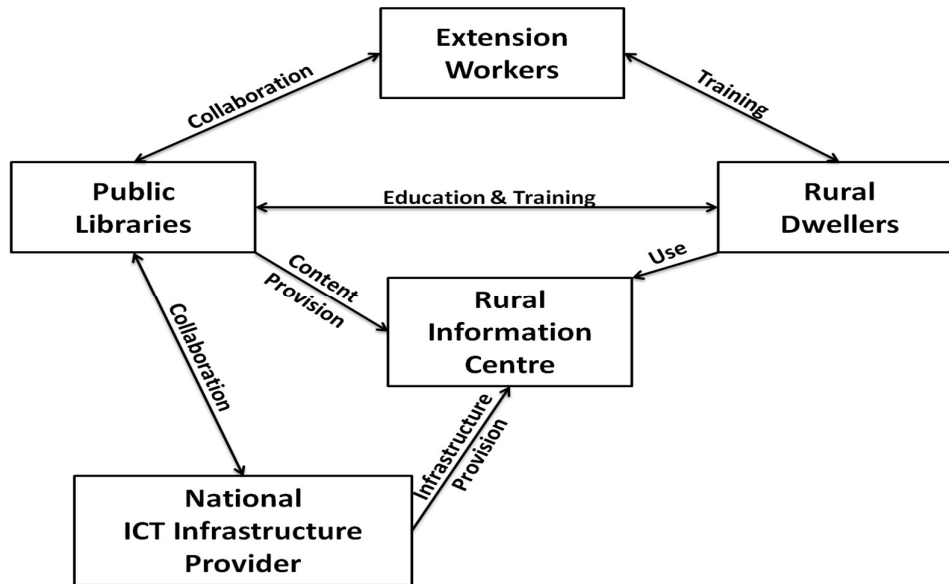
Extension Workers

Collaboration

Training

Public Libraries

Education & Training

Rural Dwellers

Content Provision

Use

Rural Information Centre

Collaboration

Infrastructure Provision

National ICT Infrastructure Provider